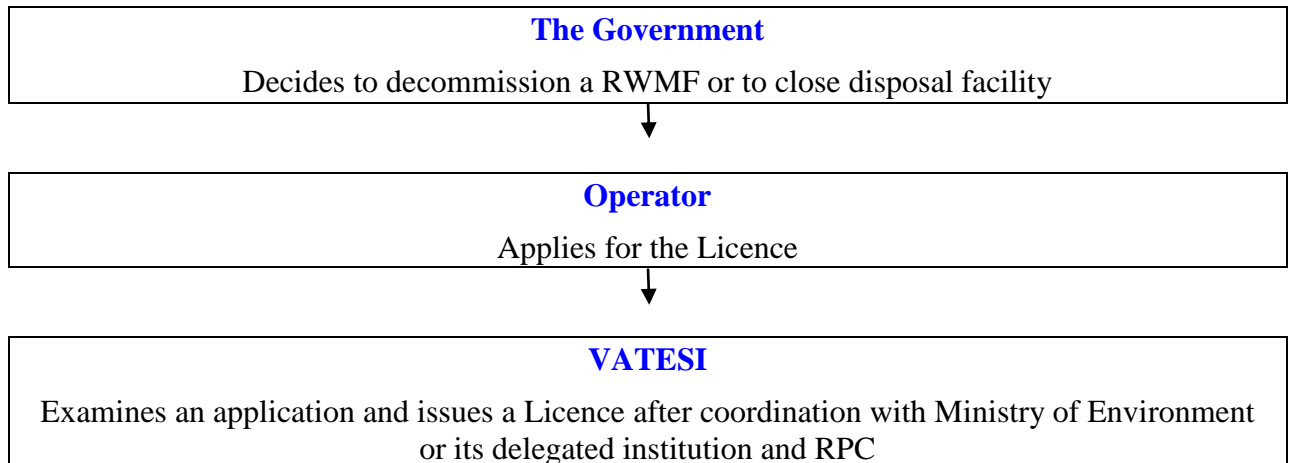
The Government

Decides to decommission a RWMF or to close disposal facility

Operator

Applies for the Licence

VATESI

Examines an application and issues a Licence after coordination with Ministry of Environment or its delegated institution and RPC